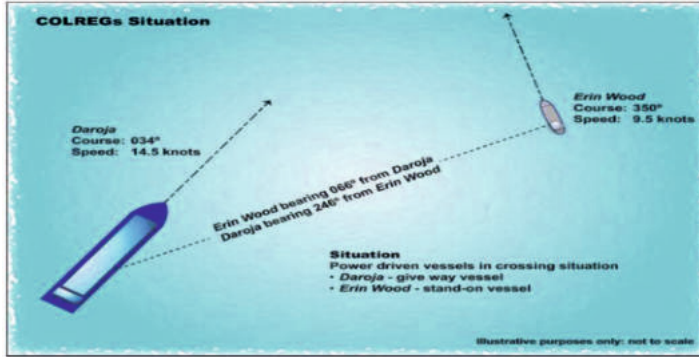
COLREGs Situation

Daroja
Course: 034°
Speed: 14.5 knots

Erin Wood
Course: 350°
Speed: 9.5 knots

Erin Wood bearing 066° from Daroja
Daroja bearing 246° from Erin Wood

Situation
Power driven vessels in crossing situation
• Daroja - give way vessel
• Erin Wood - stand-on vessel

Illustrative purposes only: not to scale